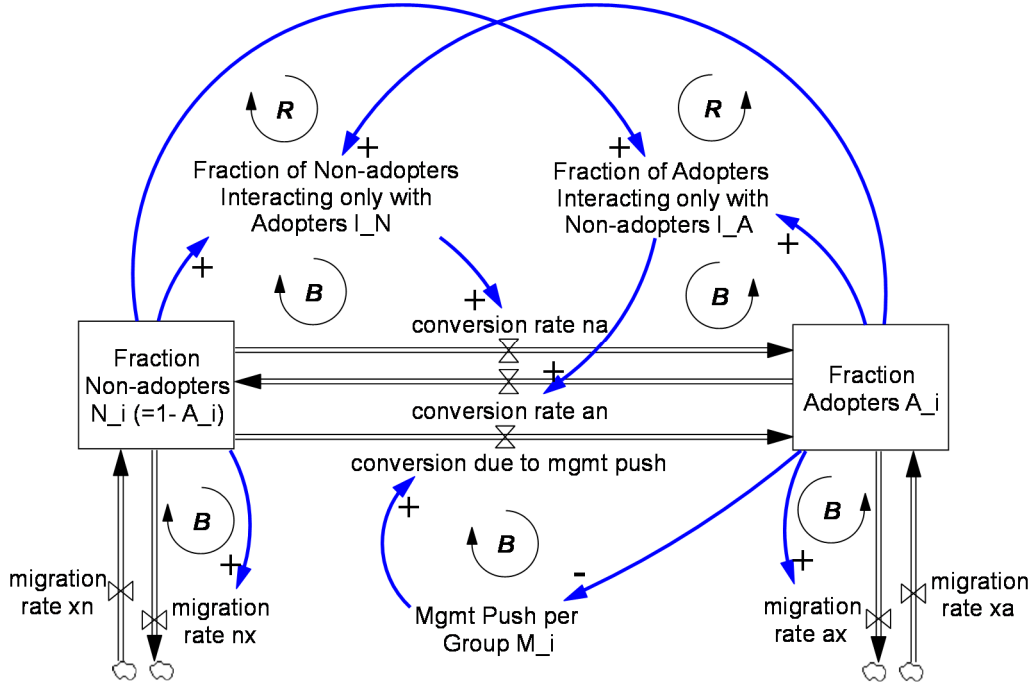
R

R

+
Fraction of Non-adopters Interacting only with Adopters I_N

+
Fraction of Adopters Interacting only with Non-adopters I_A

+

+

B

B

+
conversion rate na

+

Fraction Non-adopters N_i (=1- A_i)

Fraction Adopters A_i

conversion rate an

conversion due to mgmt push

+

B

B

B

+

-

+

migration rate xn

migration rate nx

Mgmt Push per Group M_i

migration rate ax

migration rate xa